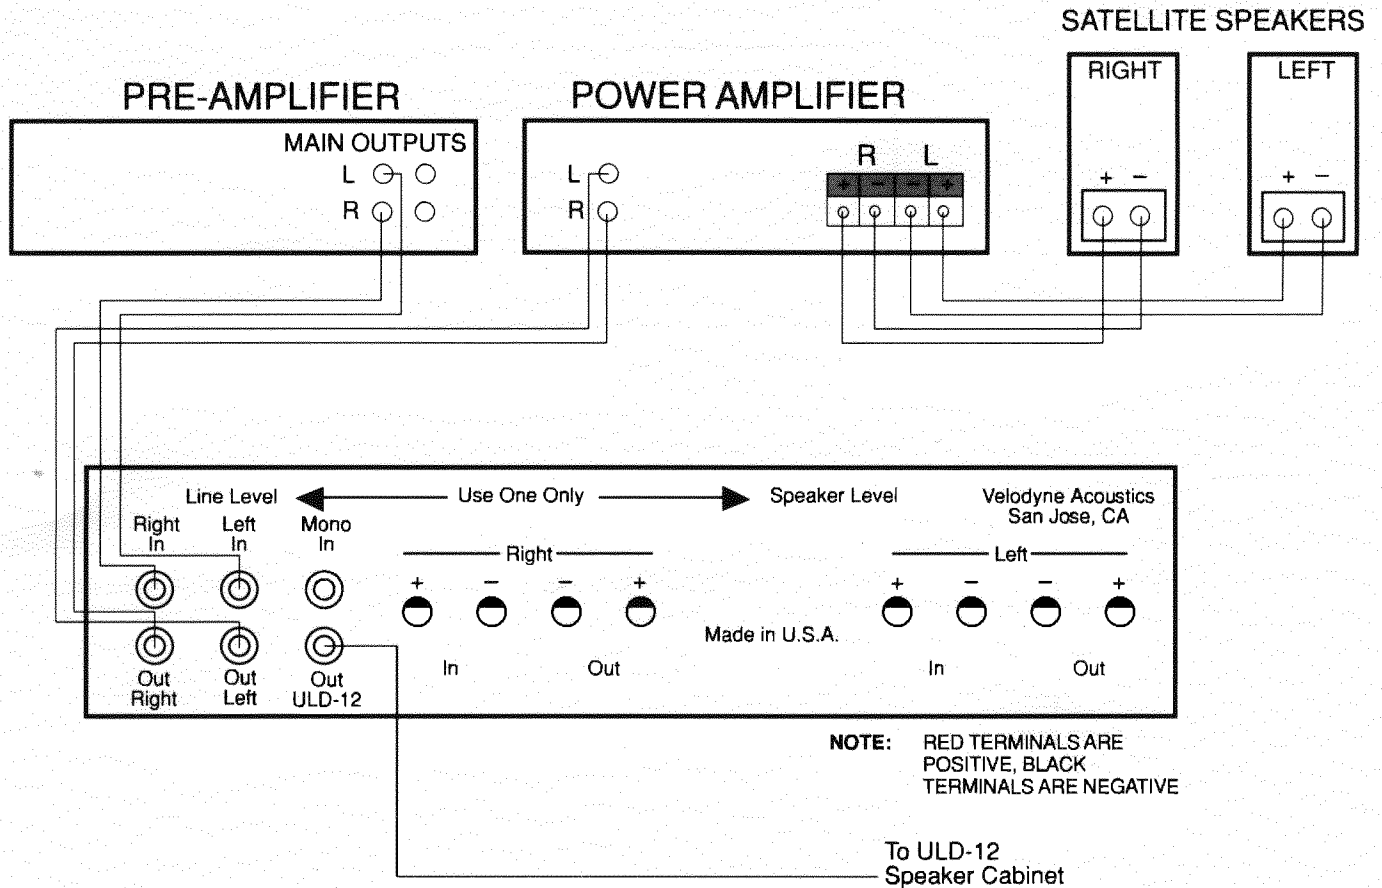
SATELLITE SPEAKERS

PRE-AMPLIFIER

MAIN OUTPUTS
L
R

POWER AMPLIFIER

L
R

R L
+ − − +

RIGHT
+ −

LEFT
+ −

Line Level ◄ Use One Only ► Speaker Level

Velodyne Acoustics
San Jose, CA

Right In
Left In
Mono In

Right
+ − − +
In Out

Left
+ − − +
In Out

Made in U.S.A.

Out Right
Out Left
Out ULD-12

NOTE: RED TERMINALS ARE POSITIVE, BLACK TERMINALS ARE NEGATIVE

To ULD-12
Speaker Cabinet